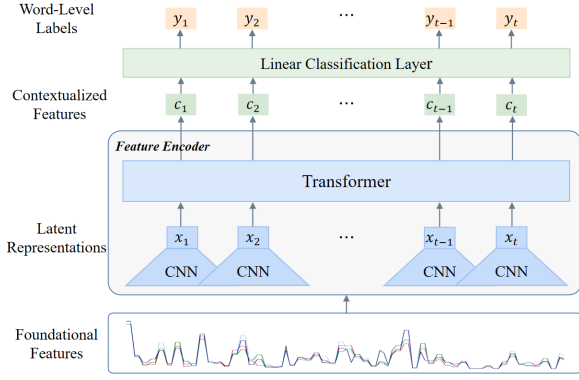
Word-Level Labels

$y_1$ $y_2$ … $y_{t-1}$ $y_t$

Linear Classification Layer

Contextualized Features

$c_1$ $c_2$ … $c_{t-1}$ $c_t$

Feature Encoder

Transformer

Latent Representations

$x_1$ $x_2$ … $x_{t-1}$ $x_t$

CNN CNN CNN CNN

Foundational Features